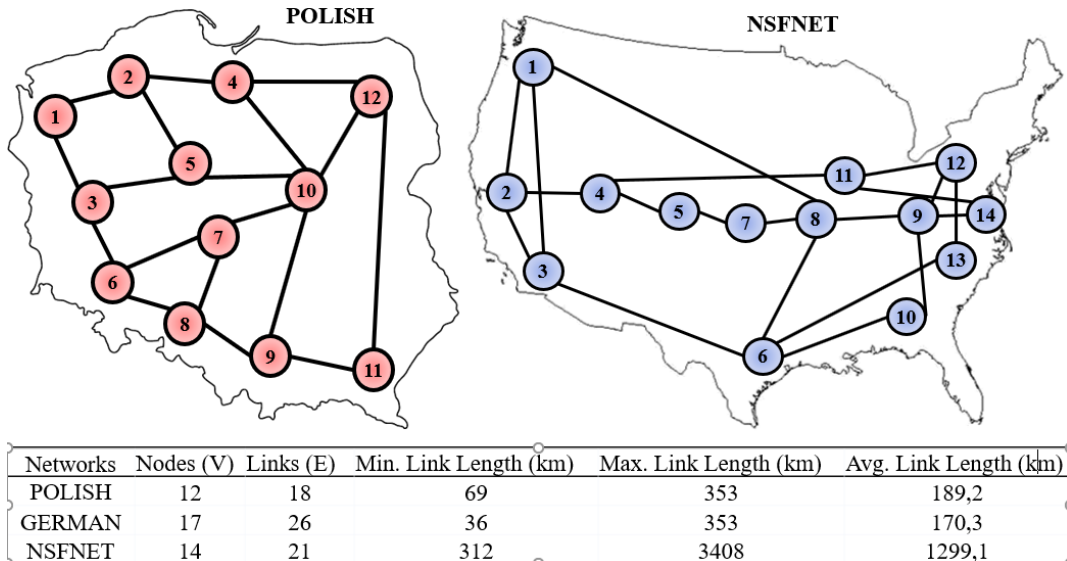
POLISH

1 2 3 4 5 6 7 8 9 10 11 12

NSFNET

1 2 3 4 5 6 7 8 9 10 11 12 13 14

| Networks | Nodes (V) | Links (E) | Min. Link Length (km) | Max. Link Length (km) | Avg. Link Length (km) |
|---|---|---|---|---|---|
| POLISH | 12 | 18 | 69 | 353 | 189,2 |
| GERMAN | 17 | 26 | 36 | 353 | 170,3 |
| NSFNET | 14 | 21 | 312 | 3408 | 1299,1 |